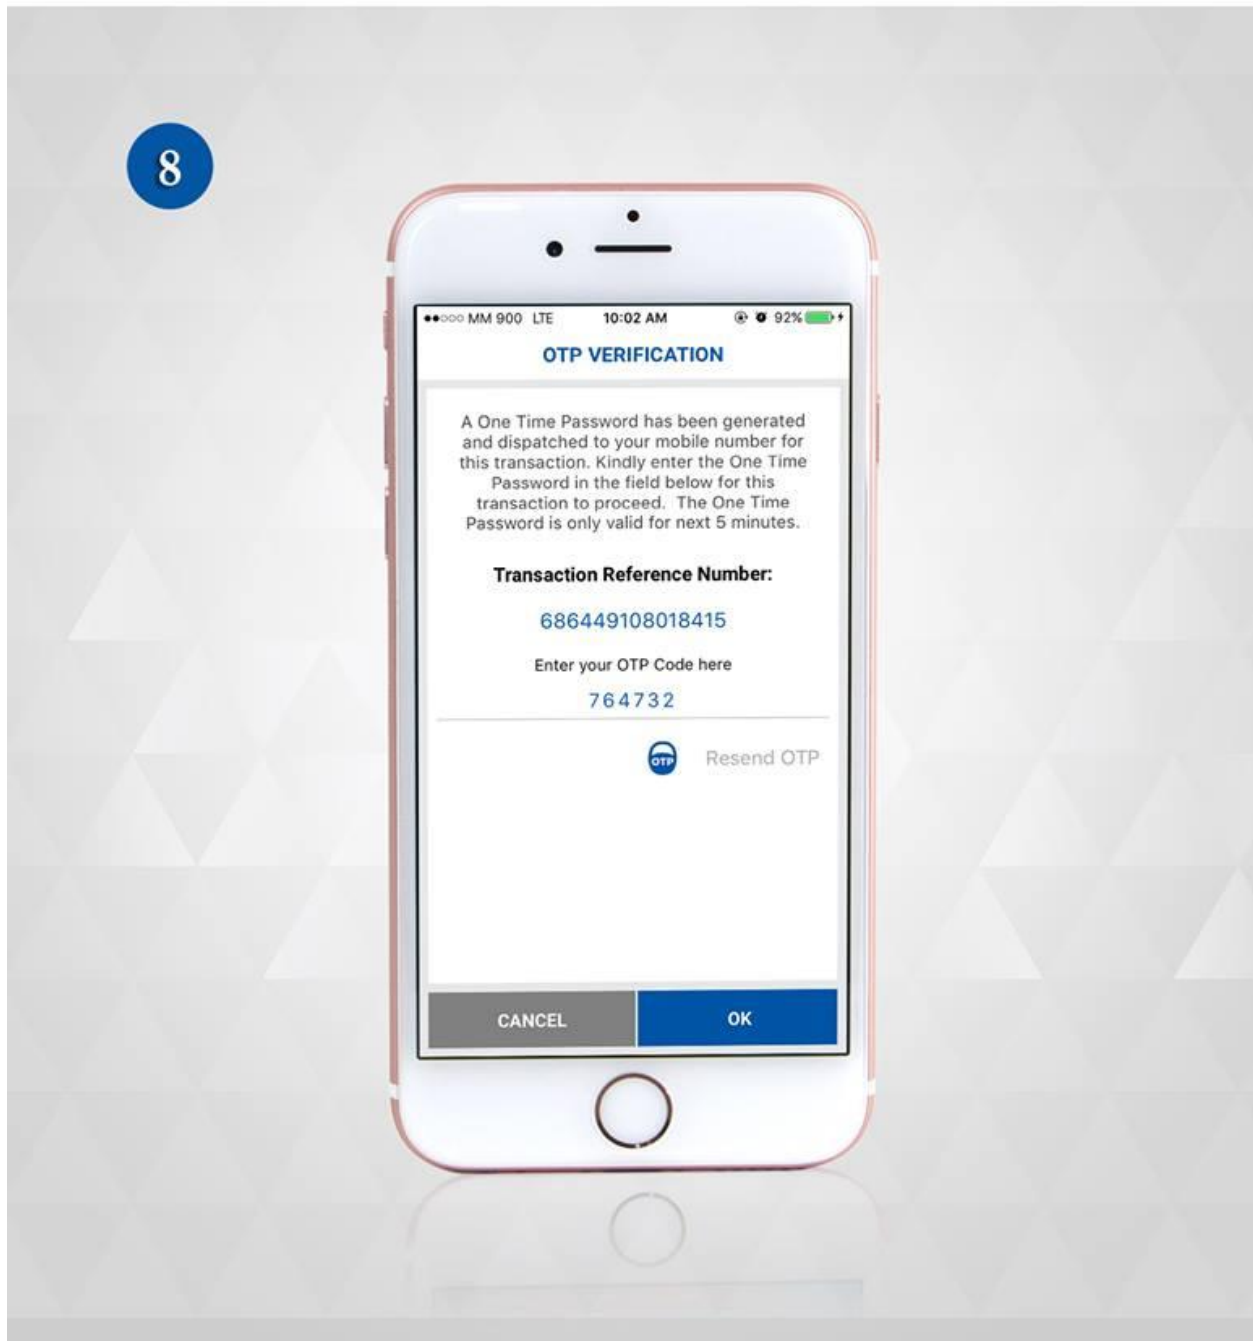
8

●●○○○ MM 900 LTE 10:02 AM 92%

OTP VERIFICATION

A One Time Password has been generated and dispatched to your mobile number for this transaction. Kindly enter the One Time Password in the field below for this transaction to proceed. The One Time Password is only valid for next 5 minutes.

Transaction Reference Number:

686449108018415

Enter your OTP Code here

764732

OTP Resend OTP

CANCEL OK